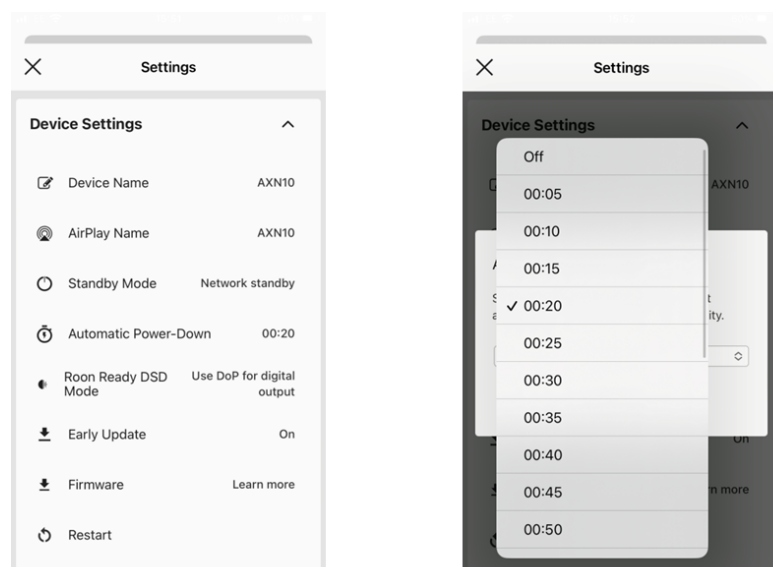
Settings

Device Settings

Device Name AXN10

AirPlay Name AXN10

Standby Mode Network standby

Automatic Power-Down 00:20

Roon Ready DSD Mode Use DoP for digital output

Early Update On

Firmware Learn more

Restart

Settings

Device Settings

Off
00:05
00:10
00:15
✓ 00:20
00:25
00:30
00:35
00:40
00:45
00:50

AXN10
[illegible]ity.
On
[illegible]n more